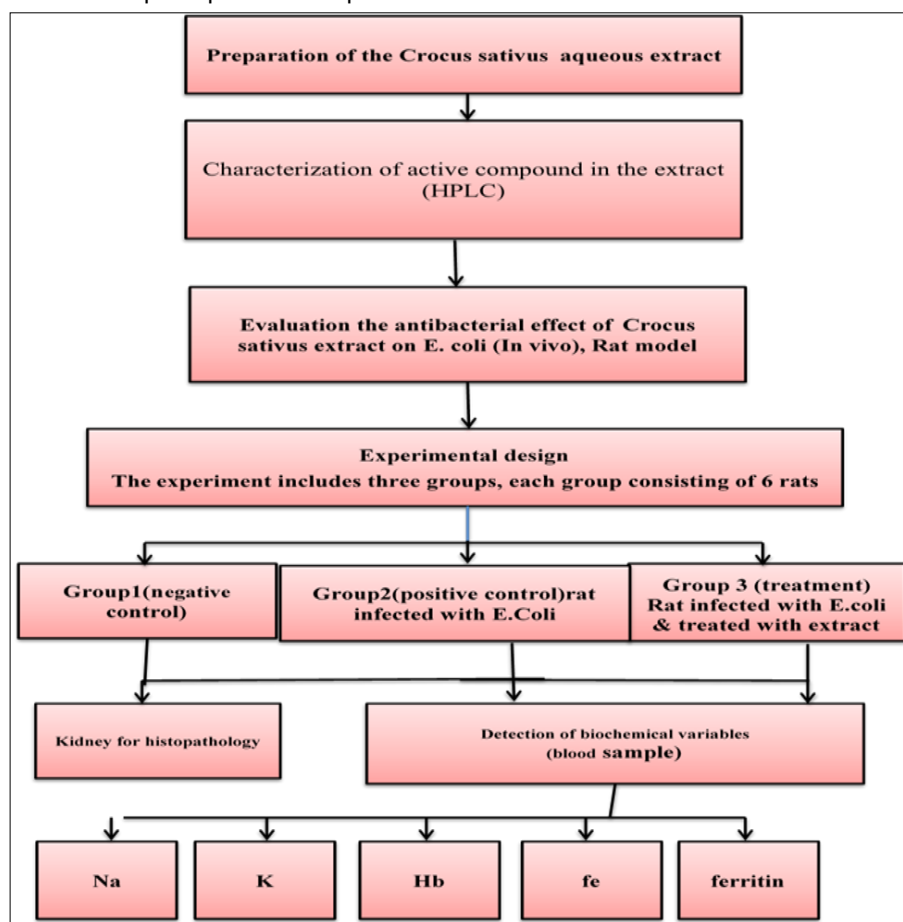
Preparation of the Crocus sativus aqueous extract

Characterization of active compound in the extract (HPLC)

Evaluation the antibacterial effect of Crocus sativus extract on E. coli (In vivo), Rat model

Experimental design
The experiment includes three groups, each group consisting of 6 rats

Group1(negative control)

Group2(positive control)rat infected with E.Coli

Group 3 (treatment) Rat infected with E.coli & treated with extract

Kidney for histopathology

Detection of biochemical variables (blood sample)

Na

K

Hb

fe

ferritin